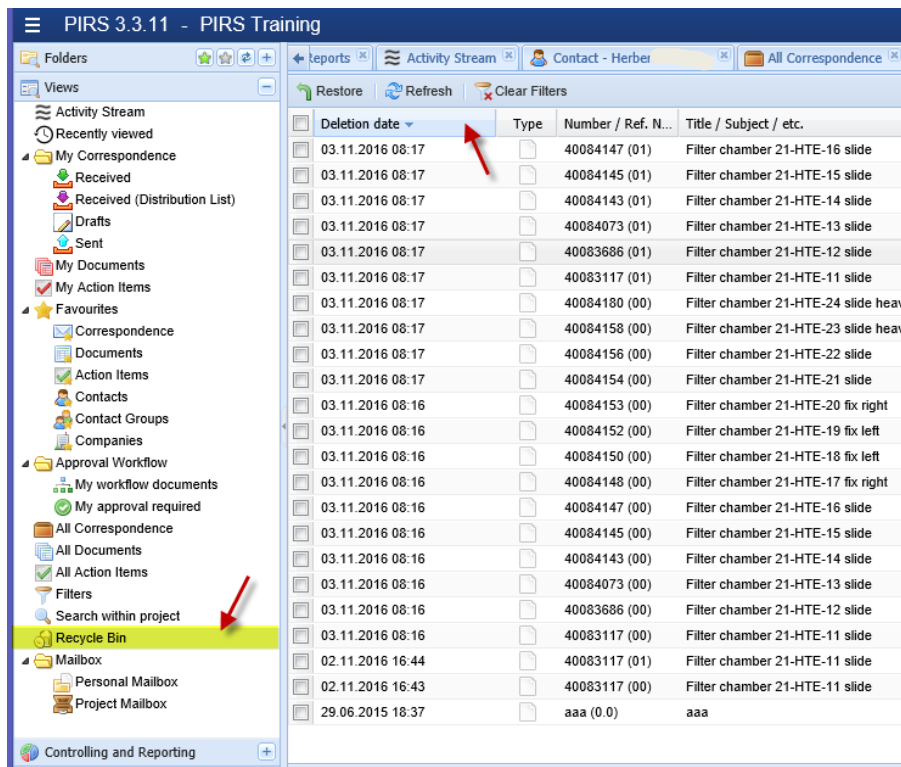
PIRS 3.3.11 - PIRS Training

Folders

Views

Activity Stream
Recently viewed
My Correspondence
Received
Received (Distribution List)
Drafts
Sent
My Documents
My Action Items
Favourites
Correspondence
Documents
Action Items
Contacts
Contact Groups
Companies
Approval Workflow
My workflow documents
My approval required
All Correspondence
All Documents
All Action Items
Filters
Search within project
Recycle Bin
Mailbox
Personal Mailbox
Project Mailbox

Controlling and Reporting

Reports | Activity Stream | Contact - Herber | All Correspondence

Restore | Refresh | Clear Filters

| | Deletion date | Type | Number / Ref. N... | Title / Subject / etc. |
|---|---|---|---|---|
| | 03.11.2016 08:17 | | 40084147 (01) | Filter chamber 21-HTE-16 slide |
| | 03.11.2016 08:17 | | 40084145 (01) | Filter chamber 21-HTE-15 slide |
| | 03.11.2016 08:17 | | 40084143 (01) | Filter chamber 21-HTE-14 slide |
| | 03.11.2016 08:17 | | 40084073 (01) | Filter chamber 21-HTE-13 slide |
| | 03.11.2016 08:17 | | 40083686 (01) | Filter chamber 21-HTE-12 slide |
| | 03.11.2016 08:17 | | 40083117 (01) | Filter chamber 21-HTE-11 slide |
| | 03.11.2016 08:17 | | 40084180 (00) | Filter chamber 21-HTE-24 slide heav |
| | 03.11.2016 08:17 | | 40084158 (00) | Filter chamber 21-HTE-23 slide heav |
| | 03.11.2016 08:17 | | 40084156 (00) | Filter chamber 21-HTE-22 slide |
| | 03.11.2016 08:17 | | 40084154 (00) | Filter chamber 21-HTE-21 slide |
| | 03.11.2016 08:16 | | 40084153 (00) | Filter chamber 21-HTE-20 fix right |
| | 03.11.2016 08:16 | | 40084152 (00) | Filter chamber 21-HTE-19 fix left |
| | 03.11.2016 08:16 | | 40084150 (00) | Filter chamber 21-HTE-18 fix left |
| | 03.11.2016 08:16 | | 40084148 (00) | Filter chamber 21-HTE-17 fix right |
| | 03.11.2016 08:16 | | 40084147 (00) | Filter chamber 21-HTE-16 slide |
| | 03.11.2016 08:16 | | 40084145 (00) | Filter chamber 21-HTE-15 slide |
| | 03.11.2016 08:16 | | 40084143 (00) | Filter chamber 21-HTE-14 slide |
| | 03.11.2016 08:16 | | 40084073 (00) | Filter chamber 21-HTE-13 slide |
| | 03.11.2016 08:16 | | 40083686 (00) | Filter chamber 21-HTE-12 slide |
| | 03.11.2016 08:16 | | 40083117 (00) | Filter chamber 21-HTE-11 slide |
| | 02.11.2016 16:44 | | 40083117 (01) | Filter chamber 21-HTE-11 slide |
| | 02.11.2016 16:43 | | 40083117 (00) | Filter chamber 21-HTE-11 slide |
| | 29.06.2015 18:37 | | aaa (0.0) | aaa |